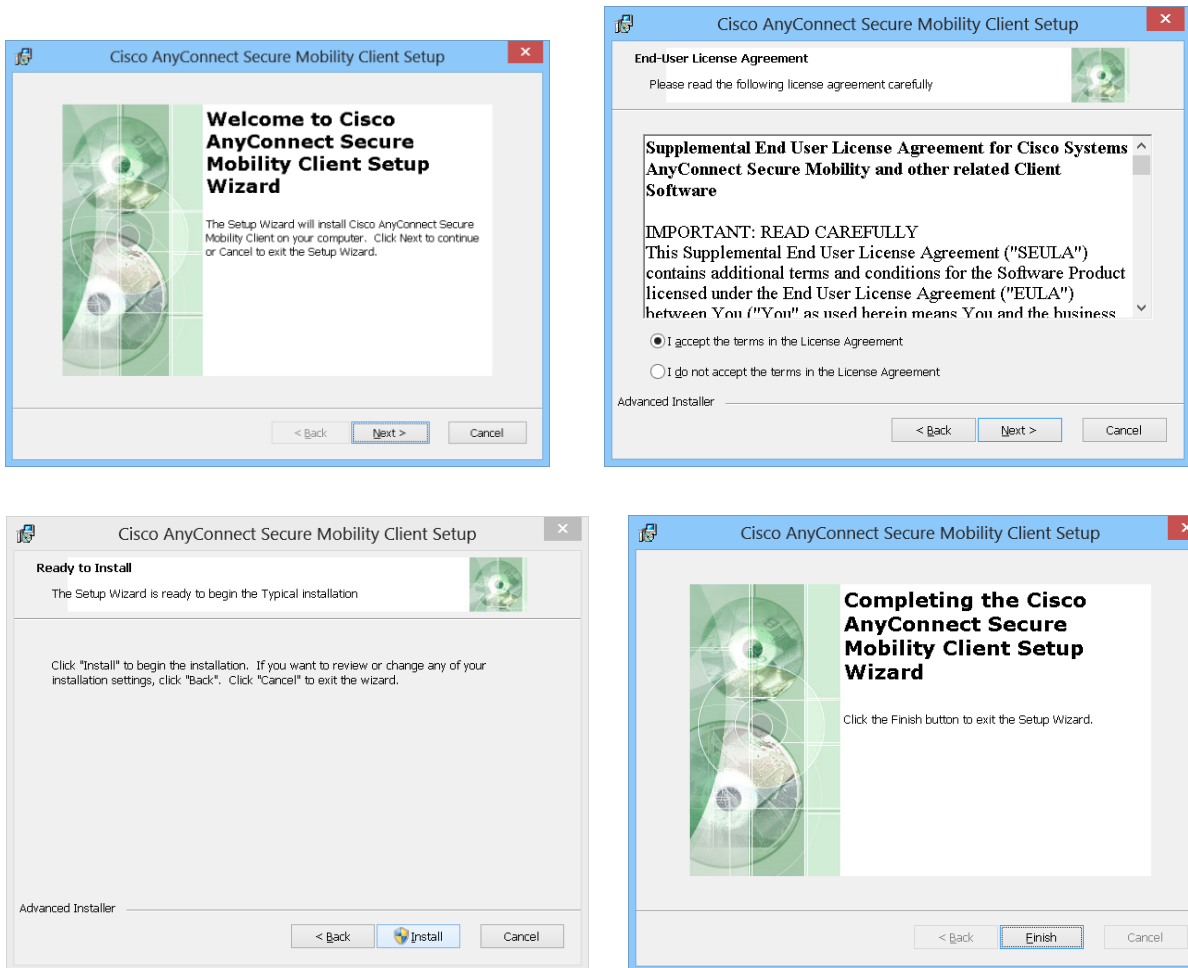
Cisco AnyConnect Secure Mobility Client Setup

Welcome to Cisco AnyConnect Secure Mobility Client Setup Wizard

The Setup Wizard will install Cisco AnyConnect Secure Mobility Client on your computer. Click Next to continue or Cancel to exit the Setup Wizard.

< Back | Next > | Cancel

Cisco AnyConnect Secure Mobility Client Setup

End-User License Agreement

Please read the following license agreement carefully

Supplemental End User License Agreement for Cisco Systems AnyConnect Secure Mobility and other related Client Software

IMPORTANT: READ CAREFULLY
This Supplemental End User License Agreement ("SEULA") contains additional terms and conditions for the Software Product licensed under the End User License Agreement ("EULA") between You ("You" as used herein means You and the business

I accept the terms in the License Agreement

I do not accept the terms in the License Agreement

Advanced Installer

< Back | Next > | Cancel

Cisco AnyConnect Secure Mobility Client Setup

Ready to Install

The Setup Wizard is ready to begin the Typical installation

Click "Install" to begin the installation. If you want to review or change any of your installation settings, click "Back". Click "Cancel" to exit the wizard.

Advanced Installer

< Back | Install | Cancel

Cisco AnyConnect Secure Mobility Client Setup

Completing the Cisco AnyConnect Secure Mobility Client Setup Wizard

Click the Finish button to exit the Setup Wizard.

< Back | Finish | Cancel